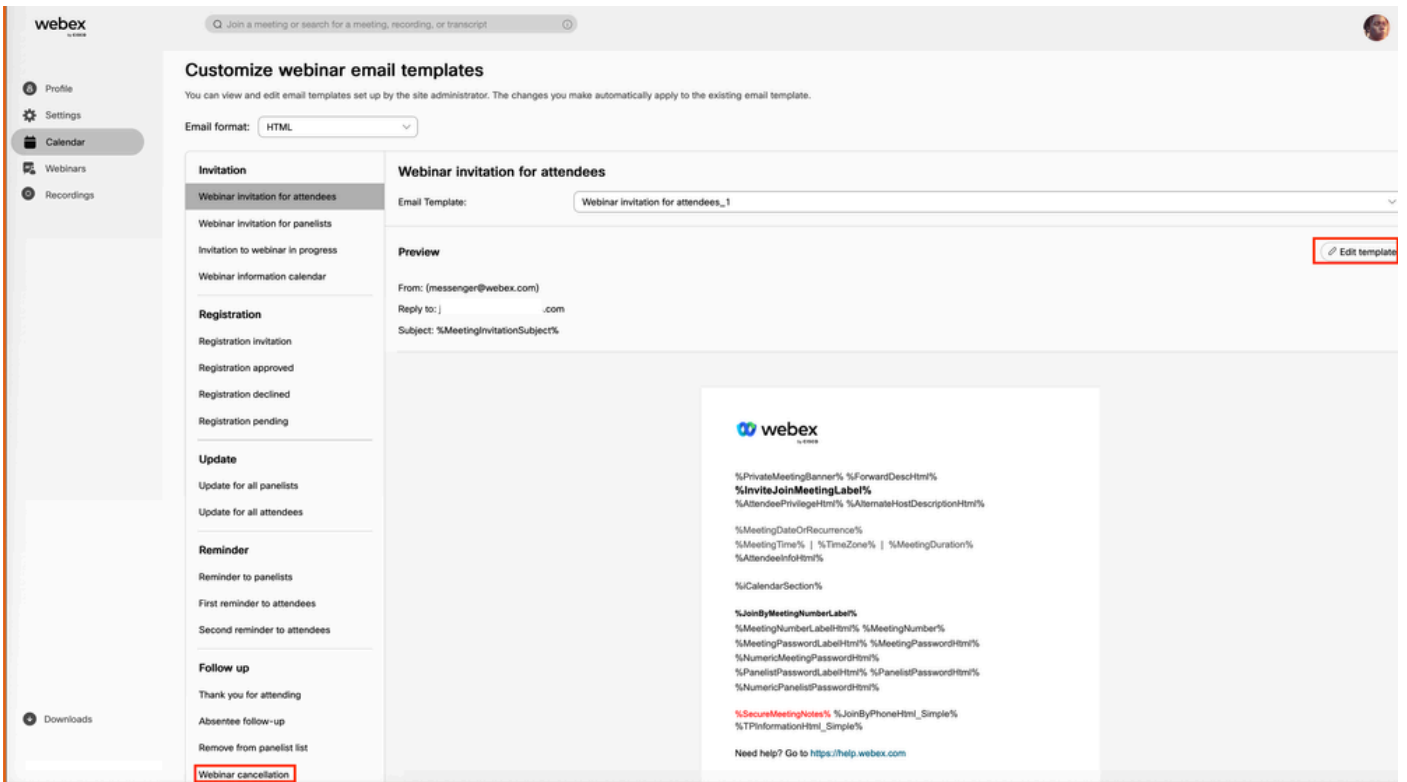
webex by CISCO

Join a meeting or search for a meeting, recording, or transcript

Profile
Settings
Calendar
Webinars
Recordings

Downloads

Customize webinar email templates

You can view and edit email templates set up by the site administrator. The changes you make automatically apply to the existing email template.

Email format: HTML

Invitation
Webinar invitation for attendees
Webinar invitation for panelists
Invitation to webinar in progress
Webinar information calendar

Registration
Registration invitation
Registration approved
Registration declined
Registration pending

Update
Update for all panelists
Update for all attendees

Reminder
Reminder to panelists
First reminder to attendees
Second reminder to attendees

Follow up
Thank you for attending
Absentee follow-up
Remove from panelist list
Webinar cancellation

Webinar invitation for attendees

Email Template: Webinar invitation for attendees_1

Preview

Edit template

From: (messenger@webex.com)
Reply to: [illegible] .com
Subject: %MeetingInvitationSubject%

webex by CISCO

%PrivateMeetingBanner% %ForwardDescHtml%
%InviteJoinMeetingLabel%
%AttendeePrivilegeHtml% %AlternateHostDescriptionHtml%

%MeetingDateOrRecurrence%
%MeetingTime% | %TimeZone% | %MeetingDuration%
%AttendeeInfoHtml%

%iCalendarSection%

%JoinByMeetingNumberLabel%
%MeetingNumberLabelHtml% %MeetingNumber%
%MeetingPasswordLabelHtml% %MeetingPasswordHtml%
%NumericMeetingPasswordHtml%
%PanelistPasswordLabelHtml% %PanelistPasswordHtml%
%NumericPanelistPasswordHtml%

%SecureMeetingNotes% %JoinByPhoneHtml_Simple%
%TPInformationHtml_Simple%

Need help? Go to https://help.webex.com